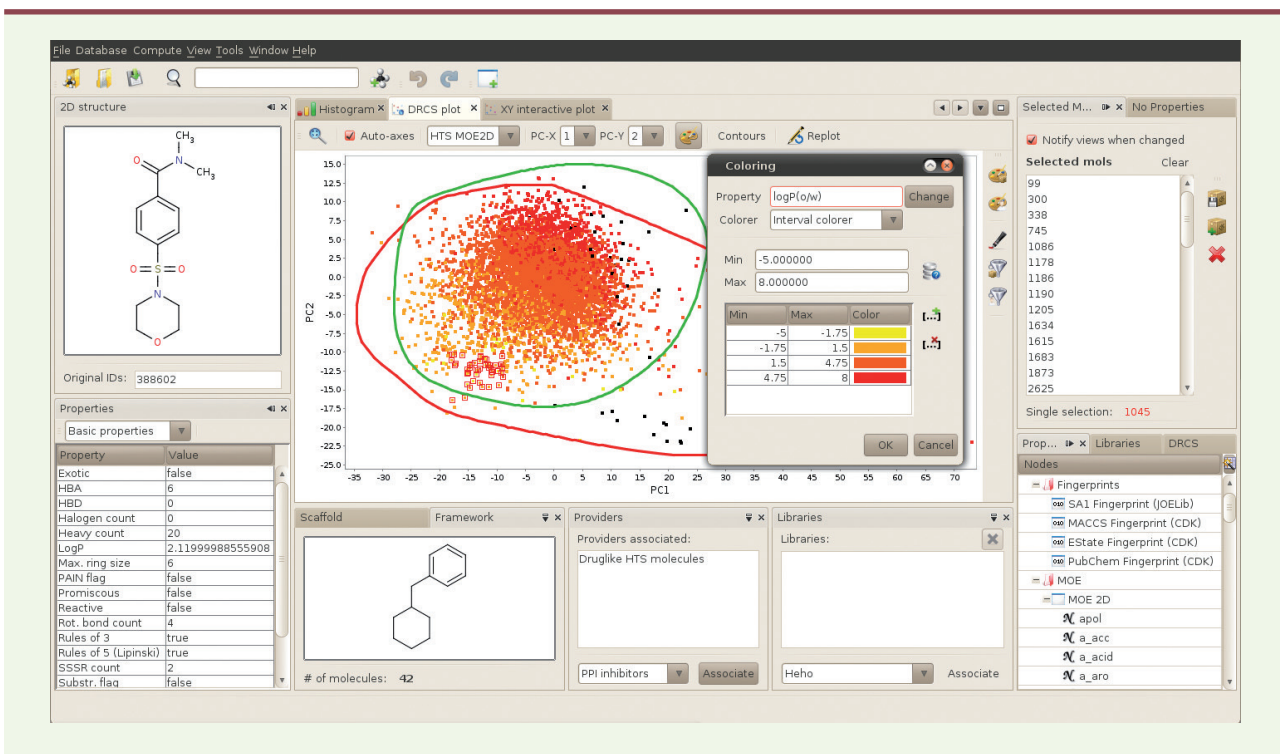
File Database Compute View Tools Window Help

2D structure

CH3
O N
CH3
O S O
N
O

Original IDs: 388602

Properties

Basic properties

| Property | Value |
|---|---|
| Exotic | false |
| HBA | 6 |
| HBD | 0 |
| Halogen count | 0 |
| Heavy count | 20 |
| LogP | 2.11999988555908 |
| Max. ring size | 6 |
| PAIN flag | false |
| Promiscous | false |
| Reactive | false |
| Rot. bond count | 4 |
| Rules of 3 | true |
| Rules of 5 (Lipinski) | true |
| SSSR count | 2 |
| Substr. flag | false |

Histogram DRCS plot XY interactive plot

Auto-axes HTS MOE2D PC-X 1 PC-Y 2 Contours Replot

15.0 12.5 10.0 7.5 5.0 2.5 0.0 -2.5 -5.0 -7.5 -10.0 -12.5 -15.0 -17.5 -20.0 -22.5 -25.0

PC2

-35 -30 -25 -20 -15 -10 -5 0 5 10 15 20 25 30 35 40 45 50 55 60 65 70

PC1

Coloring

Property logP(o/w) Change
Colorer Interval colorer

Min -5.000000
Max 8.000000

| Min | Max | Color |
|---|---|---|
| -5 | -1.75 | |
| -1.75 | 1.5 | |
| 1.5 | 4.75 | |
| 4.75 | 8 | |

OK Cancel

Scaffold Framework

# of molecules: 42

Providers

Providers associated:

Druglike HTS molecules

PPI inhibitors Associate

Libraries

Libraries:

Heho Associate

Selected M... No Properties

Notify views when changed

Selected mols Clear

99
300
338
745
1086
1178
1186
1190
1205
1634
1615
1683
1873
2625

Single selection: 1045

Prop... Libraries DRCS

Nodes

Fingerprints
SA1 Fingerprint (JOELib)
MACCS Fingerprint (CDK)
EState Fingerprint (CDK)
PubChem Fingerprint (CDK)
MOE
MOE 2D
apol
a_acc
a_acid
a_aro